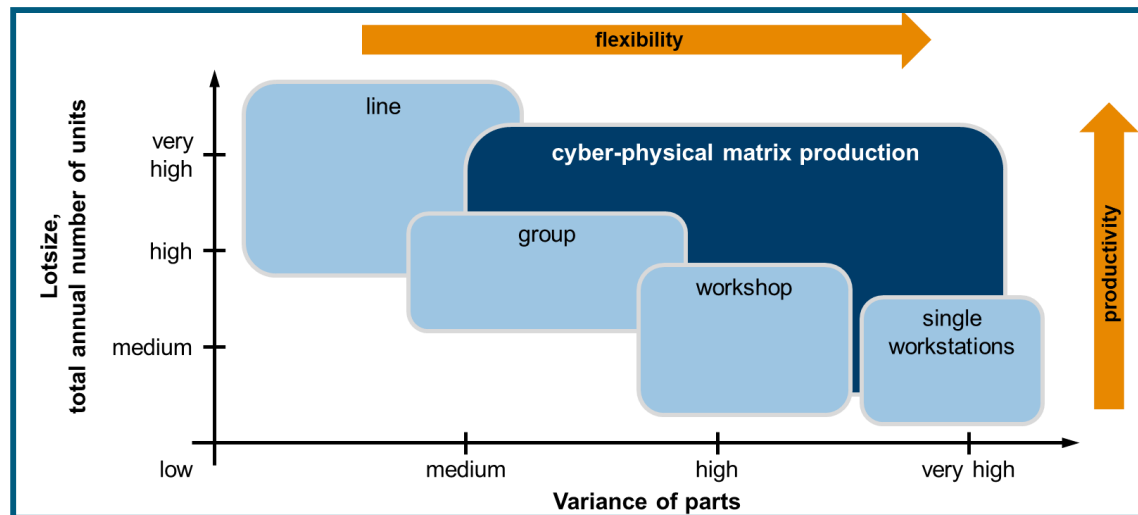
flexibility

productivity

Lotsize, total annual number of units

very high

high

medium

line

cyber-physical matrix production

group

workshop

single workstations

low

medium

high

very high

Variance of parts